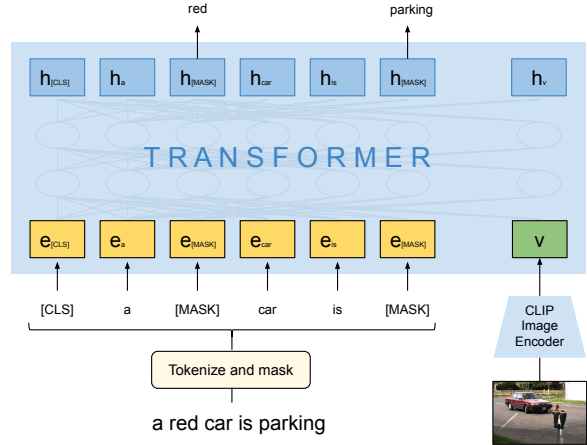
red

parking

$h_{[CLS]}$ $h_{a}$ $h_{[MASK]}$ $h_{car}$ $h_{is}$ $h_{[MASK]}$ $h_{v}$

TRANSFORMER

$e_{[CLS]}$ $e_{a}$ $e_{[MASK]}$ $e_{car}$ $e_{is}$ $e_{[MASK]}$ v

[CLS] a [MASK] car is [MASK]

CLIP Image Encoder

Tokenize and mask

a red car is parking